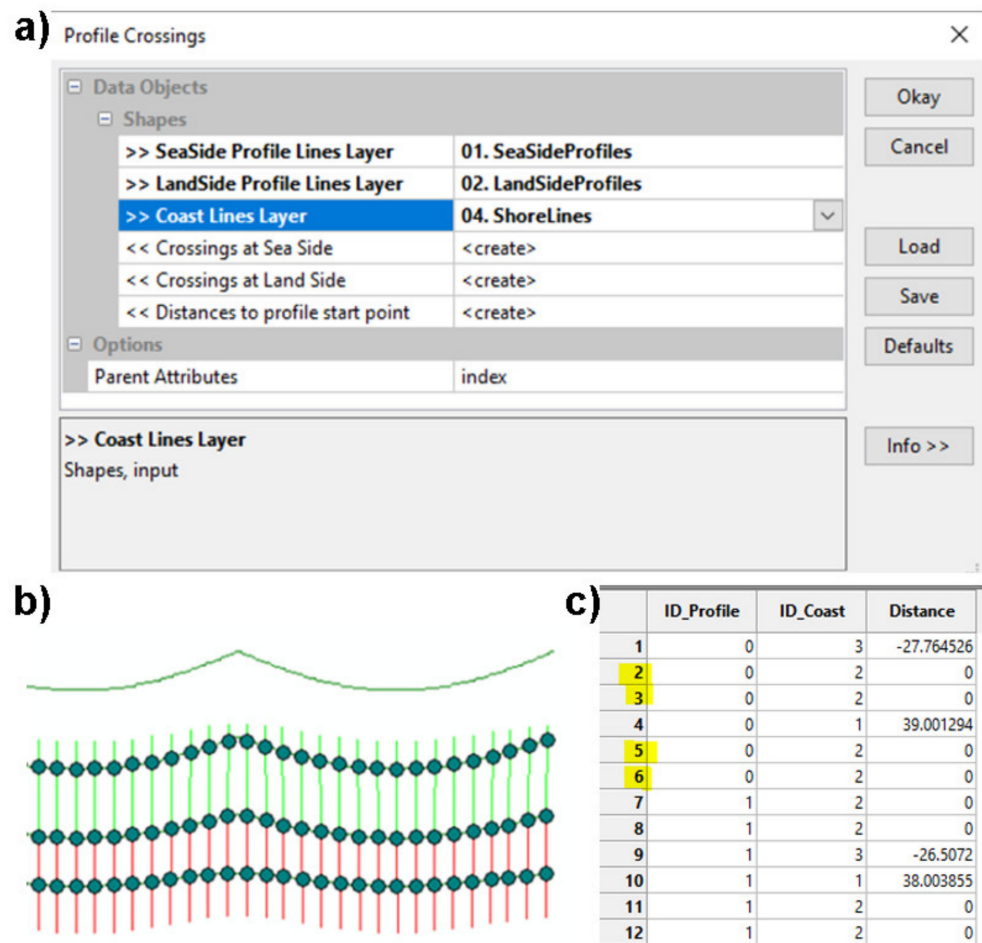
a)

Profile Crossings

⊟ Data Objects
⊟ Shapes

| | |
|---|---|
| >> SeaSide Profile Lines Layer | 01. SeaSideProfiles |
| >> LandSide Profile Lines Layer | 02. LandSideProfiles |
| >> Coast Lines Layer | 04. ShoreLines |
| << Crossings at Sea Side | <create> |
| << Crossings at Land Side | <create> |
| << Distances to profile start point | <create> |

⊟ Options

| | |
|---|---|
| Parent Attributes | index |

>> Coast Lines Layer
Shapes, input

Okay
Cancel
Load
Save
Defaults
Info >>

b)

c)

| | ID_Profile | ID_Coast | Distance |
|---|---|---|---|
| 1 | 0 | 3 | -27.764526 |
| 2 | 0 | 2 | 0 |
| 3 | 0 | 2 | 0 |
| 4 | 0 | 1 | 39.001294 |
| 5 | 0 | 2 | 0 |
| 6 | 0 | 2 | 0 |
| 7 | 1 | 2 | 0 |
| 8 | 1 | 2 | 0 |
| 9 | 1 | 3 | -26.5072 |
| 10 | 1 | 1 | 38.003855 |
| 11 | 1 | 2 | 0 |
| 12 | 1 | 2 | 0 |